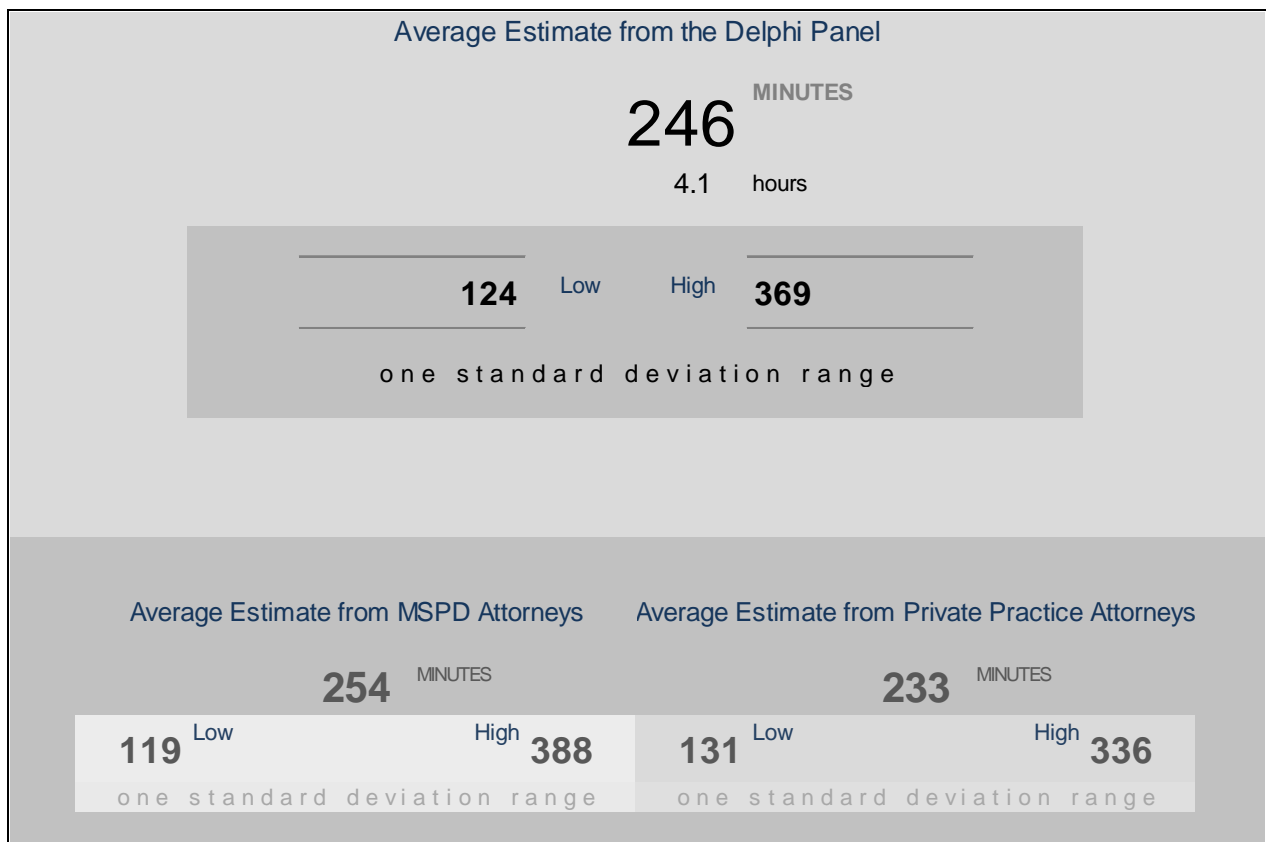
Average Estimate from the Delphi Panel

246 MINUTES

4.1 hours

124 Low High 369

one standard deviation range

Average Estimate from MSPD Attorneys

254 MINUTES

119 Low High 388

one standard deviation range

Average Estimate from Private Practice Attorneys

233 MINUTES

131 Low High 336

one standard deviation range